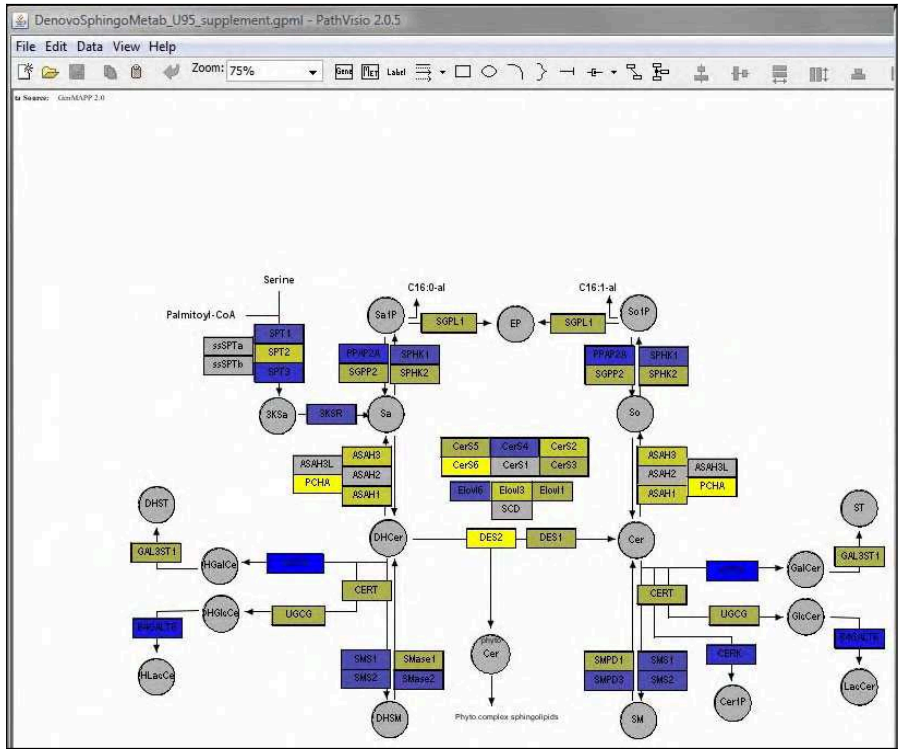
DenovoSphingoMetab_U95_supplement.gpml - PathVisio 2.0.5

File Edit Data View Help

Zoom: 75%

Gene Label

ta Source: GenMAPP 2.0

Serine

Palmitoyl-CoA

SPT1

ssSPTa

SPT2

ssSPTb

SPT3

3KSa

3KSR

Sa

C16:0-al

Sa1P

SGPL1

EP

SGPL1

C16:1-al

So1P

PPAP2A

SPHK1

SGPP2

SPHK2

PPAP2B

SPHK1

SGPP2

SPHK2

So

ASAH3

ASAH3L

ASAH2

PCHA

ASAH1

CerS5

CerS4

CerS2

CerS6

CerS1

CerS3

Elovl6

Elovl3

Elovl1

SCD

ASAH3

ASAH2

ASAH3L

ASAH1

PCHA

DHST

GAL3ST1

HGalCe

DHCer

DES2

DES1

Cer

ST

GalCer

GAL3ST1

CERT

CERT

DHGlcCe

UGCG

UGCG

GlcCer

B4GALT6

B4GALT6

HLacCe

phyto Cer

CERK

SMS1

SMase1

SMS2

SMase2

SMPD1

SMS1

SMPD3

SMS2

Cer1P

LacCer

DHSM

Phyto complex sphingolipids

SM